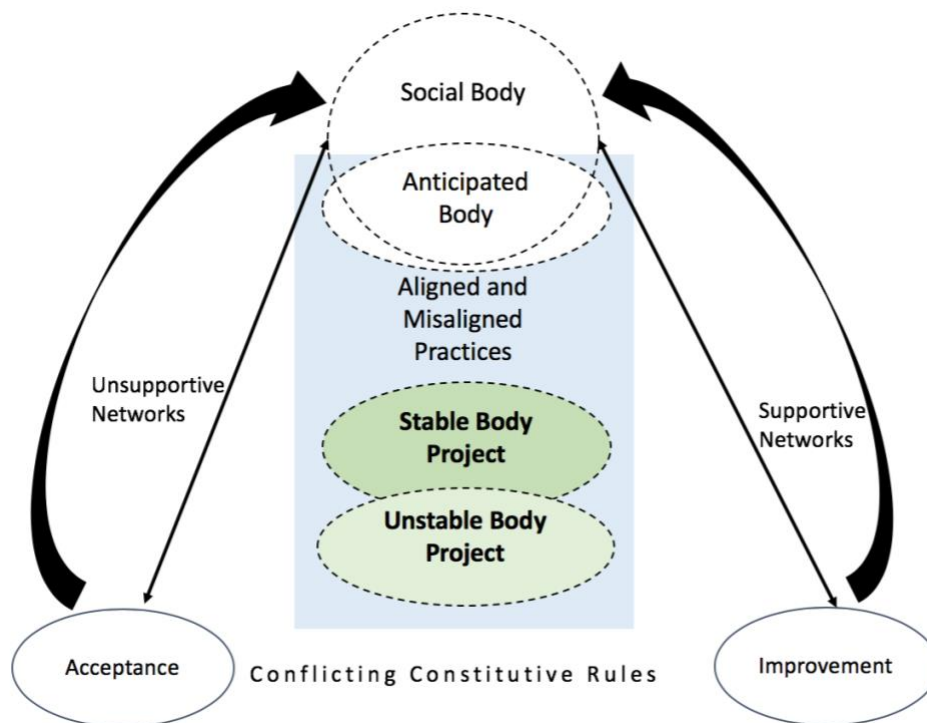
Social Body

Anticipated Body

Aligned and Misaligned Practices

Unsupportive Networks

Supportive Networks

Stable Body Project

Unstable Body Project

Acceptance

Conflicting Constitutive Rules

Improvement